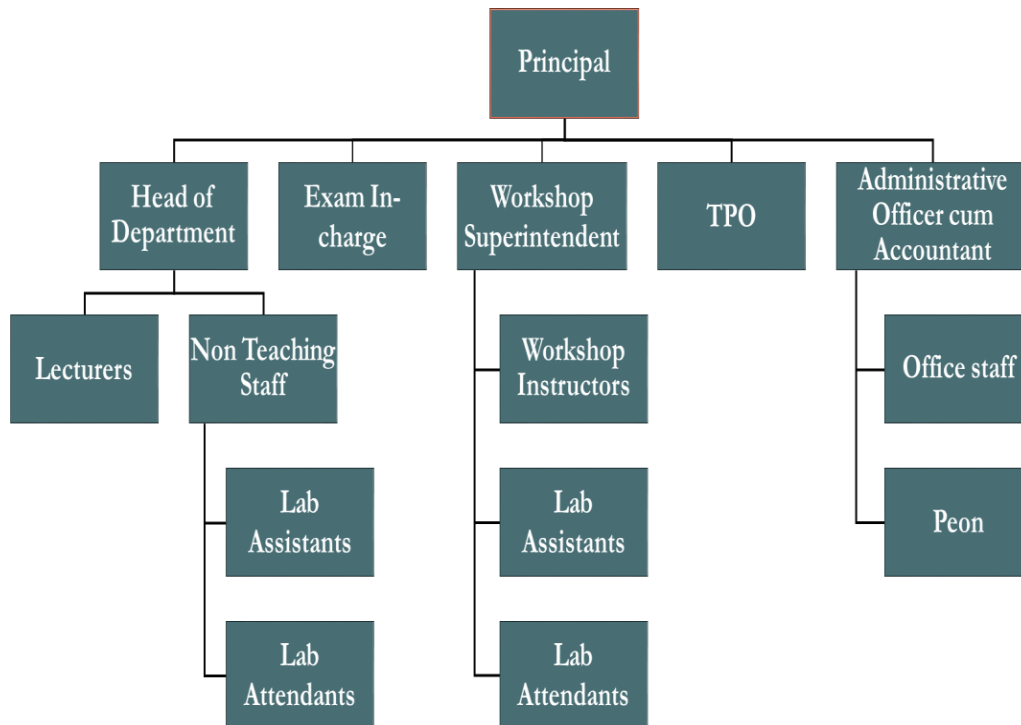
Principal

Head of Department

Exam In-charge

Workshop Superintendent

TPO

Administrative Officer cum Accountant

Lecturers

Non Teaching Staff

Lab Assistants

Lab Attendants

Workshop Instructors

Lab Assistants

Lab Attendants

Office staff

Peon